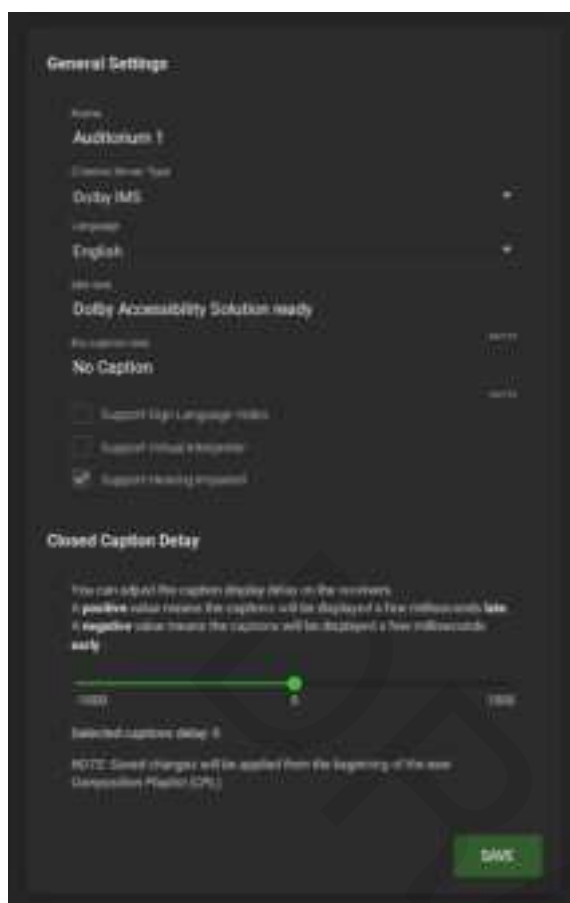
General Settings

Name
Auditorium 1

Cinema Server Type
Dolby IMS

Language
English

Idle text
Dolby Accessibility Solution ready

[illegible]

No caption text
No Caption

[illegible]

Support Sign Language Video

Support Virtual Interpreter

Support Hearing Impaired

Closed Caption Delay

You can adjust the caption display delay on the receivers.
A **positive** value means the captions will be displayed a few milliseconds **late**.
A **negative** value means the captions will be displayed a few milliseconds **early**.

-1000
0
1000

Selected captions delay: 0

NOTE: Saved changes will be applied from the beginning of the next Composition Playlist (CPL)

SAVE